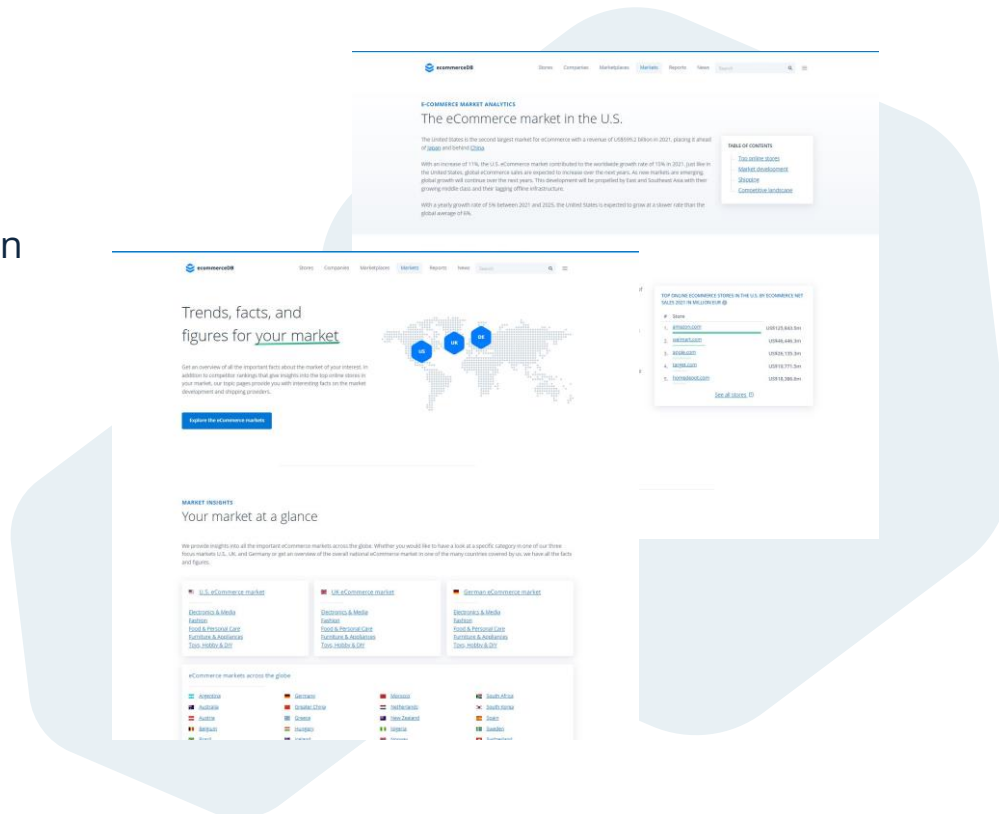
n

ecommerceDB Stores Companies Marketplaces Markets Reports News Search

E-COMMERCE MARKET ANALYTICS
The eCommerce market in the U.S.

The United States is the second largest market for eCommerce with a revenue of US$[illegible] billion in 2021, placing it ahead of Japan and behind China.

With an increase of 11%, the U.S. eCommerce market contributed to the worldwide growth rate of 15% in 2021. Just like in the United States, global eCommerce sales are expected to increase over the next years. As new markets are emerging, global growth will continue over the next years. This development will be propelled by East and Southeast Asia with their growing middle class and their lagging offline infrastructure.

With a yearly growth rate of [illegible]% between 2021 and 2025, the United States is expected to grow at a slower rate than the global average of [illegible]%.

TABLE OF CONTENTS
Top online stores
Market development
Shopping
Competitive landscape

TOP ONLINE ECOMMERCE STORES IN THE U.S. BY ECOMMERCE NET SALES 2021 IN MILLION EUR

| # | Store | |
|---|---|---|
| 1. | amazon.com | US$125,643.3m |
| 2. | walmart.com | US$46,446.3m |
| 3. | apple.com | US$26,135.3m |
| 4. | target.com | US$10,771.3m |
| 5. | homedepot.com | US$10,386.0m |

See all stores

ecommerceDB Stores Companies Marketplaces Markets Reports News Search

Trends, facts, and figures for your market

US UK DE

Get an overview of all the important facts about the market of your interest. In addition to competitor rankings that give insights into the top online stores in your market, our topic pages provide you with interesting facts on the market development and shipping providers.

Explore the eCommerce markets

MARKET INSIGHTS
Your market at a glance

We provide insights into all the important eCommerce markets across the globe. Whether you would like to have a look at a specific category in one of our three focus markets U.S., UK, and Germany or get an overview of the overall national eCommerce market in one of the many countries covered by us: we have all the facts and figures.

U.S. eCommerce market
Electronics & Media
Fashion
Food & Personal Care
Furniture & Appliances
Toys, Hobby & DIY

UK eCommerce market
Electronics & Media
Fashion
Food & Personal Care
Furniture & Appliances
Toys, Hobby & DIY

German eCommerce market
Electronics & Media
Fashion
Food & Personal Care
Furniture & Appliances
Toys, Hobby & DIY

eCommerce markets across the globe

Argentina
Australia
Austria
Belgium
Brazil

Germany
Greater China
Greece
Hungary
Ireland

Mexico
Netherlands
New Zealand
Nigeria
Norway

South Africa
South Korea
Spain
Sweden
Switzerland